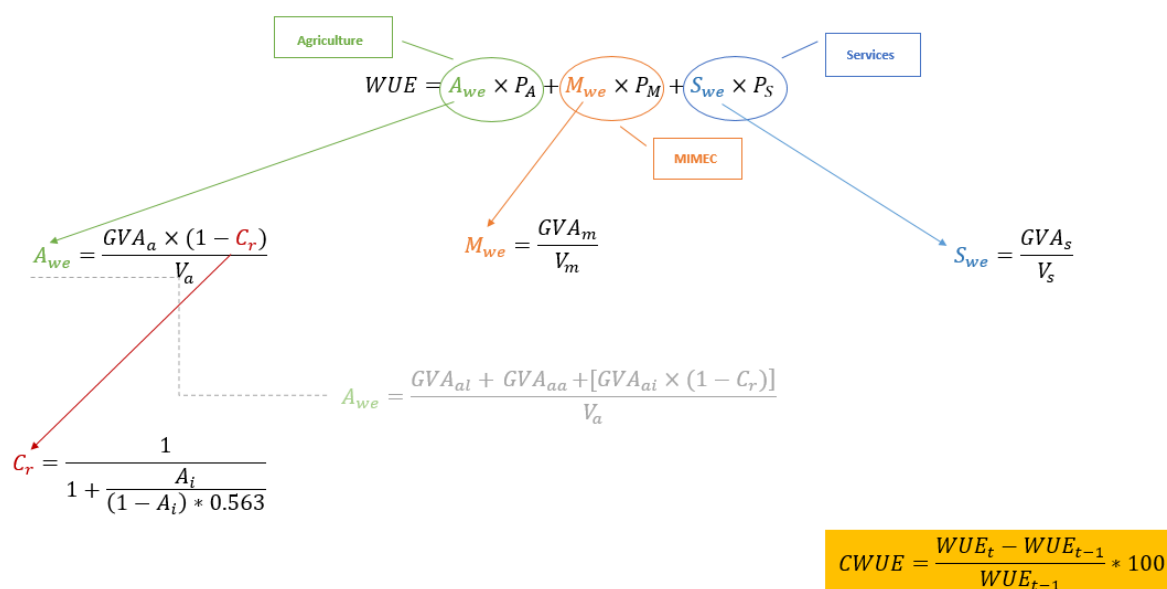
Agriculture

Services

$WUE = A_{we} \times P_A + M_{we} \times P_M + S_{we} \times P_S$

MIMEC

$A_{we} = \frac{GVA_a \times (1 - C_r)}{V_a}$

$M_{we} = \frac{GVA_m}{V_m}$

$S_{we} = \frac{GVA_s}{V_s}$

$A_{we} = \frac{GVA_{al} + GVA_{aa} + [GVA_{ai} \times (1 - C_r)]}{V_a}$

$C_r = \frac{1}{1 + \frac{A_i}{(1 - A_i) * 0.563}}$

$CWUE = \frac{WUE_t - WUE_{t-1}}{WUE_{t-1}} * 100$